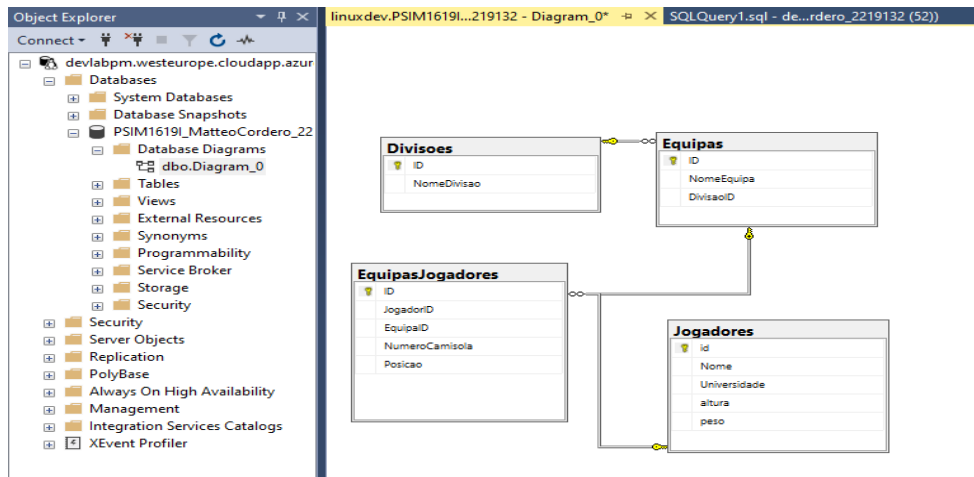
Object Explorer

Connect

devlabpm.westeurope.cloudapp.azur
Databases
System Databases
Database Snapshots
PSIM1619I_MatteoCordero_22
Database Diagrams
dbo.Diagram_0
Tables
Views
External Resources
Synonyms
Programmability
Service Broker
Storage
Security
Security
Server Objects
Replication
PolyBase
Always On High Availability
Management
Integration Services Catalogs
XEvent Profiler

linuxdev.PSIM1619I...219132 - Diagram_0*
SQLQuery1.sql - de...rdero_2219132 (52))

Divisoes
ID
NomeDivisao

Equipas
ID
NomeEquipa
DivisaoID

EquipasJogadores
ID
JogadorID
EquipaID
NumeroCamisola
Posicao

Jogadores
id
Nome
Universidade
altura
peso